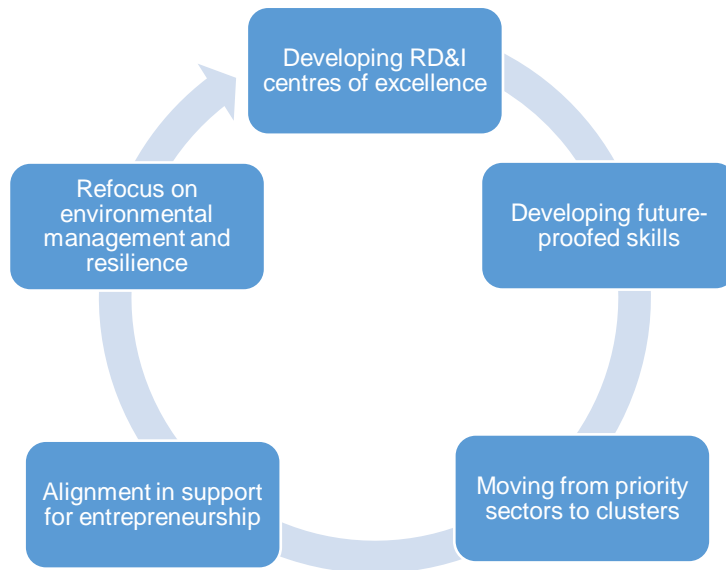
Developing RD&I centres of excellence

Developing future-proofed skills

Moving from priority sectors to clusters

Alignment in support for entrepreneurship

Refocus on environmental management and resilience